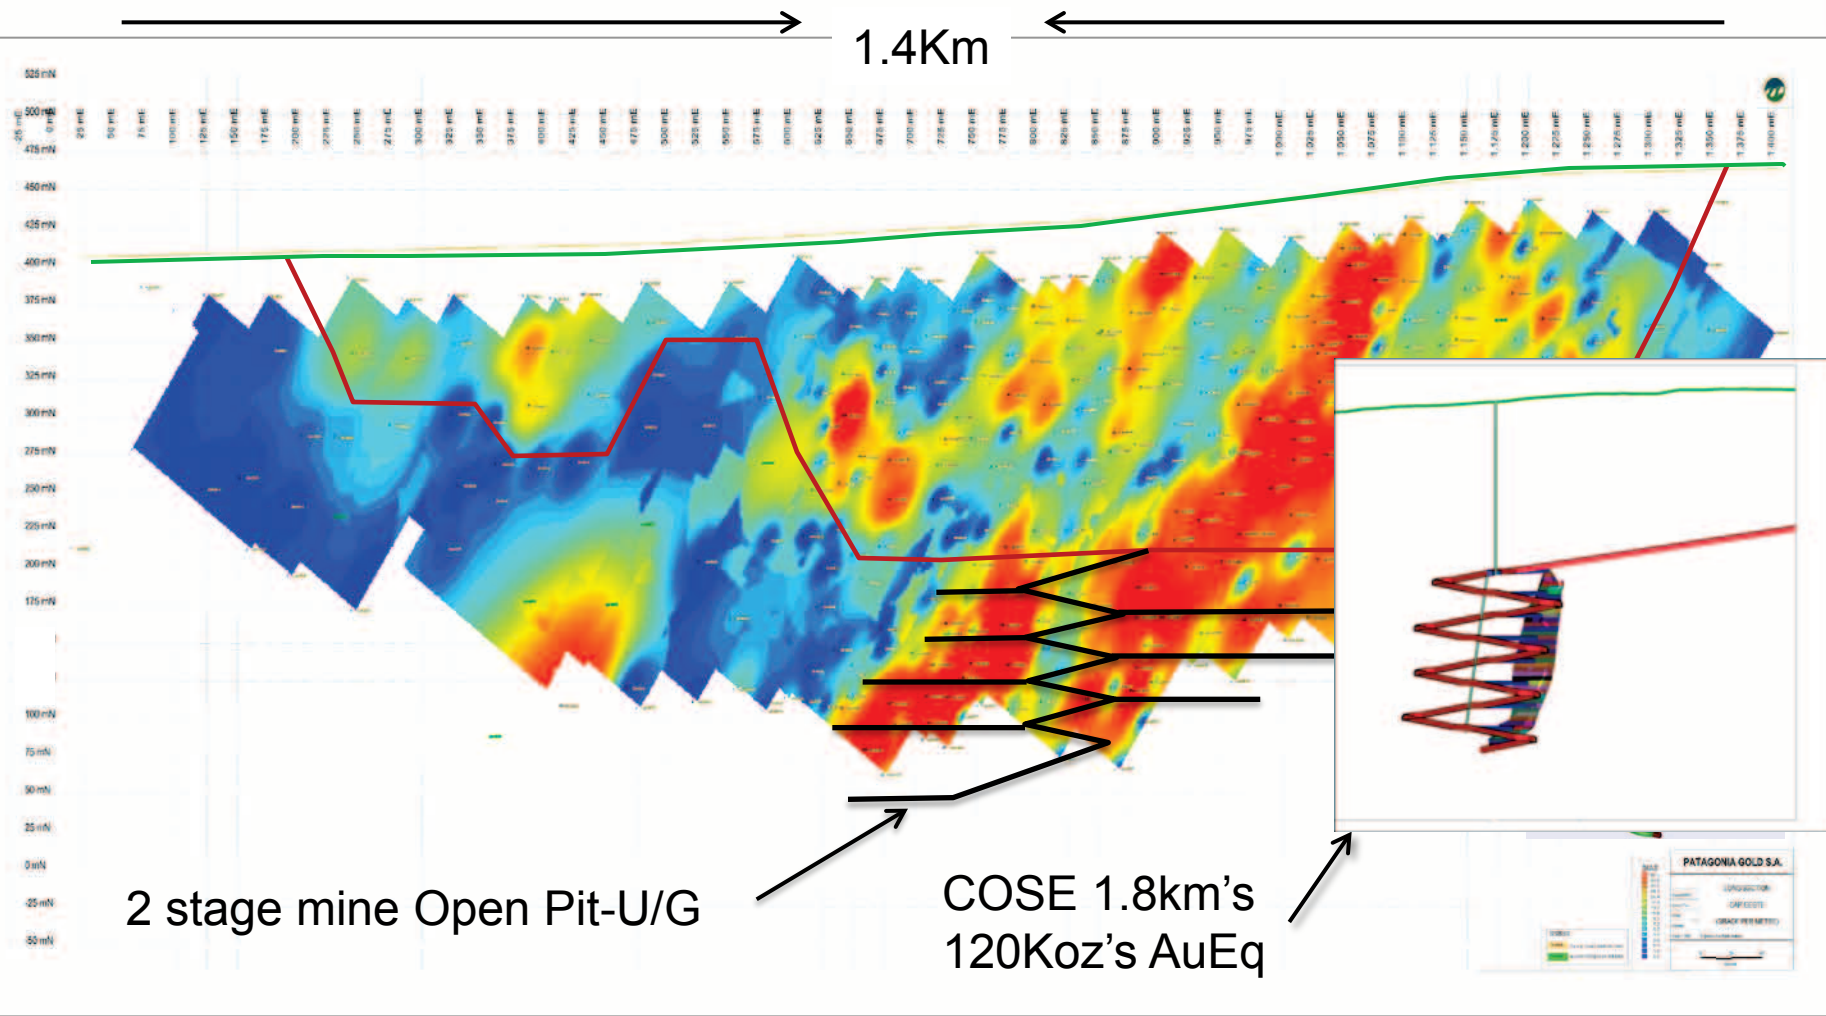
1.4Km

525 mN
500 mN
475 mN
450 mN
425 mN
400 mN
375 mN
350 mN
325 mN
300 mN
275 mN
250 mN
225 mN
200 mN
175 mN
100 mN
75 mN
50 mN
25 mN
0 mN
-25 mN
-50 mN

PATAGONIA GOLD S.A.

2 stage mine Open Pit-U/G

COSE 1.8km's
120Koz's AuEq